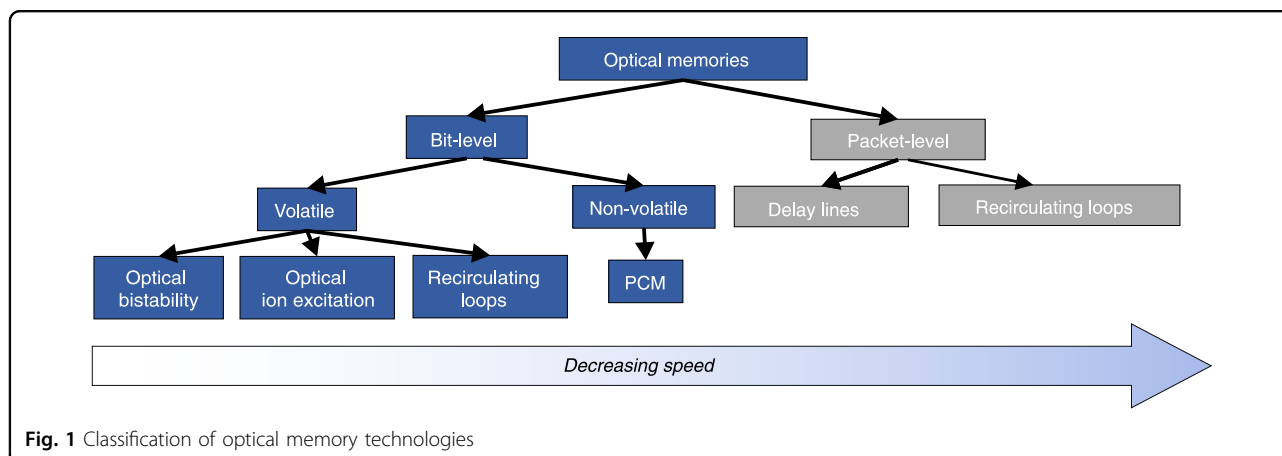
Optical memories

Bit-level

Packet-level

Volatile

Non-volatile

Delay lines

Recirculating loops

Optical bistability

Optical ion excitation

Recirculating loops

PCM

Decreasing speed

Fig. 1 Classification of optical memory technologies